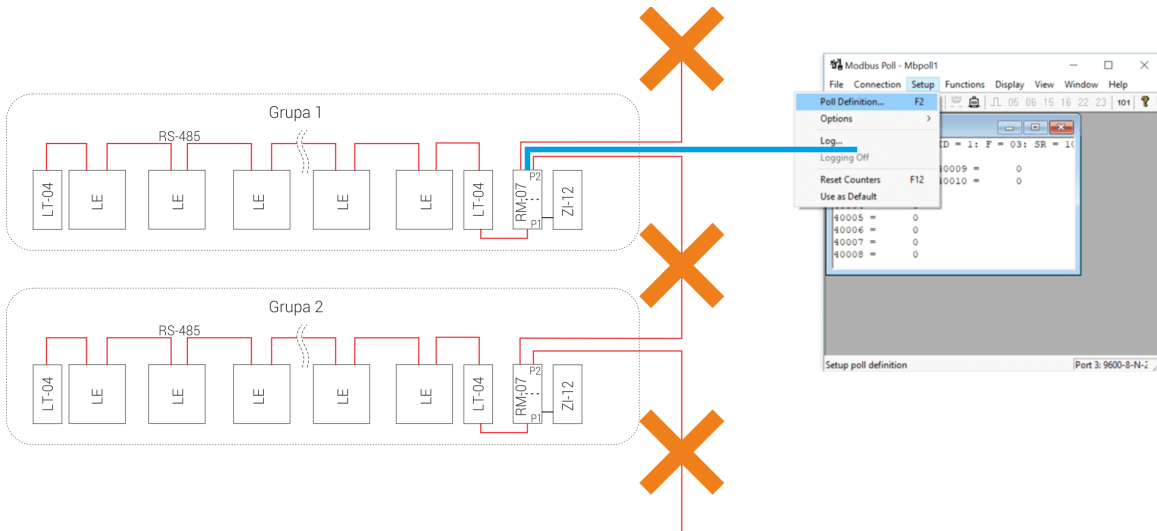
Grupa 1

RS-485

LT-04
LE
LE
LE
LE
LE
LT-04
RM-07
P2
P1
ZI-12

Grupa 2

RS-485

LT-04
LE
LE
LE
LE
LE
LT-04
RM-07
P2
P1
ZI-12

Modbus Poll - Mbpoll1

File Connection Setup Functions Display View Window Help

Poll Definition... F2
Options
Log...
Logging Off
Reset Counters F12
Use as Default

ID = 1: F = 03: SR = 1(
40009 = 0
40010 = 0
40005 = 0
40006 = 0
40007 = 0
40008 = 0

05 06 15 16 22 23 101

Setup poll definition
Port 3: 9600-8-N-2